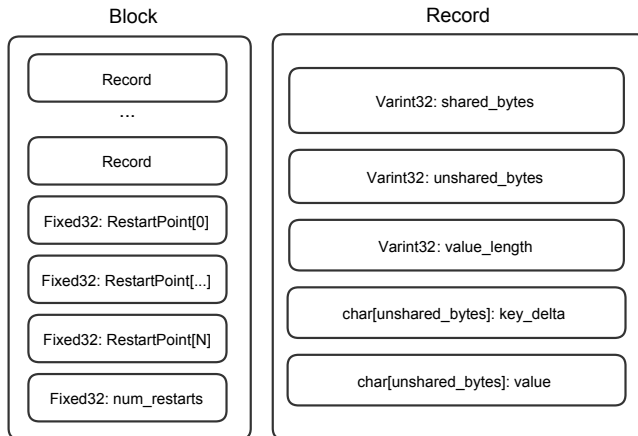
Block

Record

...

Record

Fixed32: RestartPoint[0]

Fixed32: RestartPoint[...]

Fixed32: RestartPoint[N]

Fixed32: num_restarts

Record

Varint32: shared_bytes

Varint32: unshared_bytes

Varint32: value_length

char[unshared_bytes]: key_delta

char[unshared_bytes]: value